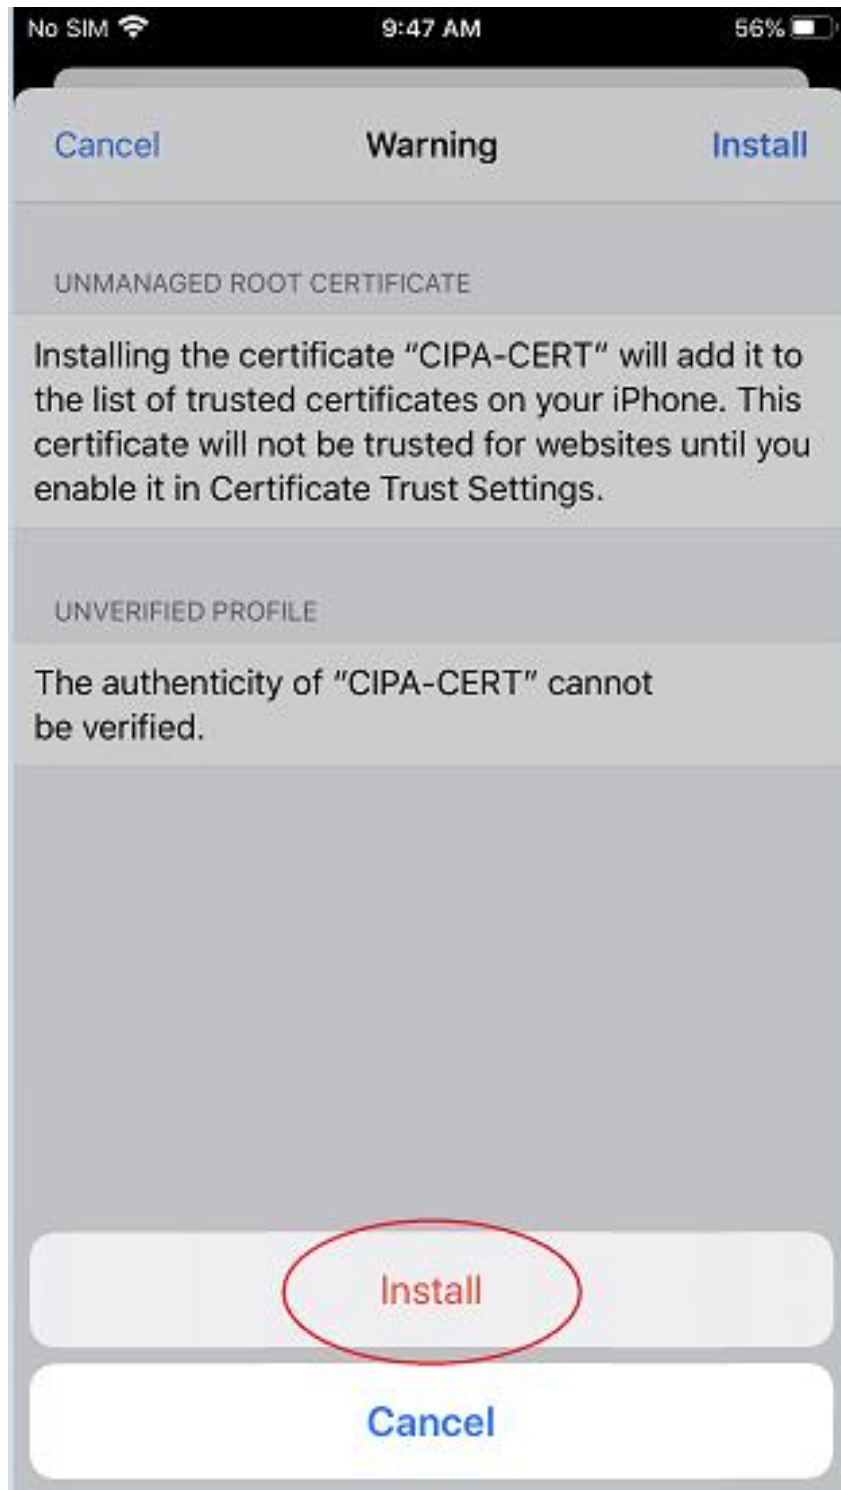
No SIM 9:47 AM 56%

Cancel Warning Install

UNMANAGED ROOT CERTIFICATE

Installing the certificate "CIPA-CERT" will add it to the list of trusted certificates on your iPhone. This certificate will not be trusted for websites until you enable it in Certificate Trust Settings.

UNVERIFIED PROFILE

The authenticity of "CIPA-CERT" cannot be verified.

Install

Cancel